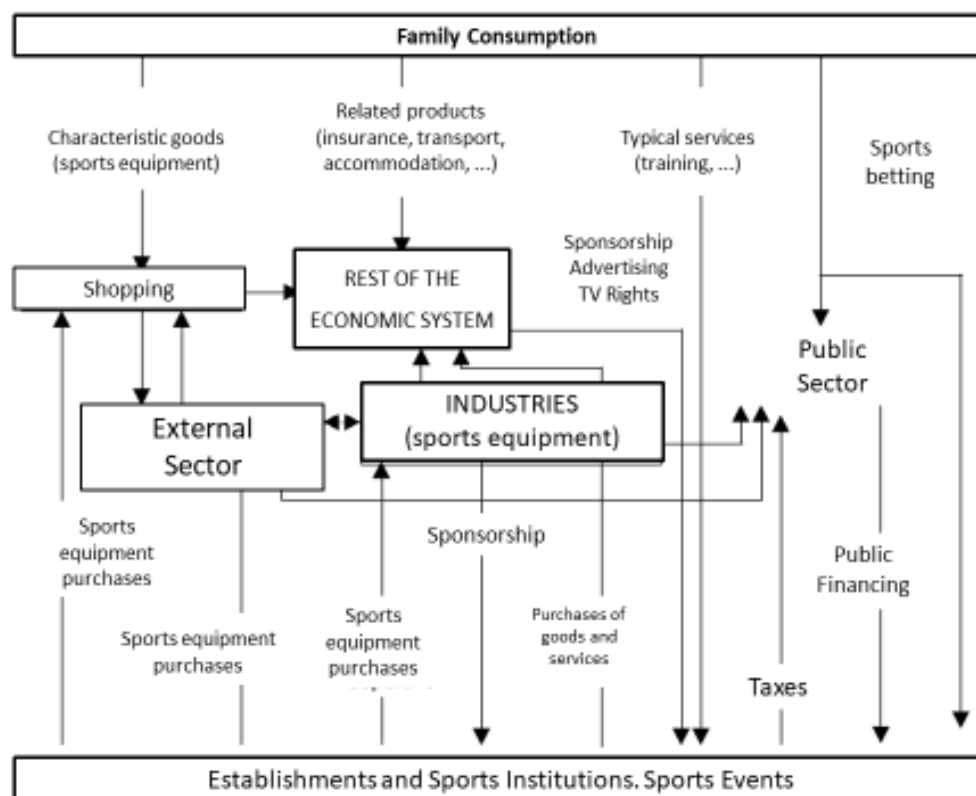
Family Consumption

Characteristic goods (sports equipment)

Related products (insurance, transport, accommodation, ...)

Typical services (training, ...)

Sports betting

Sponsorship Advertising TV Rights

Shopping

REST OF THE ECONOMIC SYSTEM

Public Sector

External Sector

INDUSTRIES (sports equipment)

Sports equipment purchases

Sponsorship

Public Financing

Sports equipment purchases

Sports equipment purchases

Purchases of goods and services

Taxes

Establishments and Sports Institutions. Sports Events